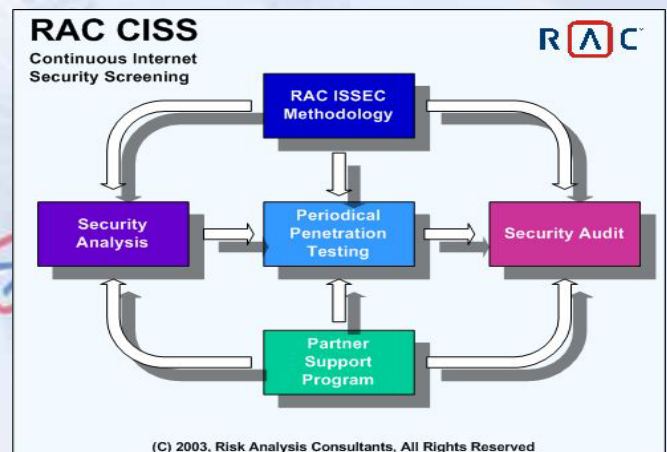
RAC CISS

Continuous Internet Security Screening

RAC

RAC ISSEC Methodology

Security Analysis

Periodical Penetration Testing

Security Audit

Partner Support Program

(C) 2003, Risk Analysis Consultants, All Rights Reserved